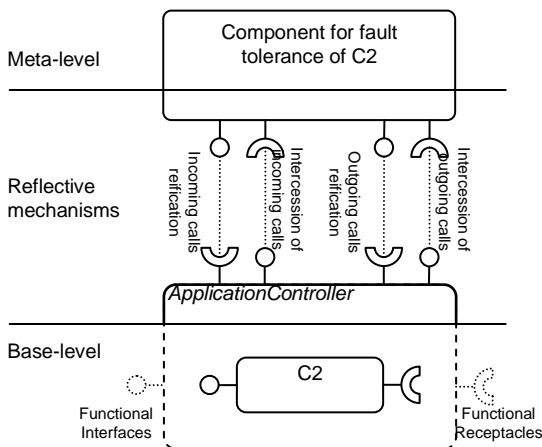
Component for fault tolerance of C2

Meta-level

Reflective mechanisms

Incoming calls reification

Intercession of incoming calls

Outgoing calls reification

Intercession of outgoing calls

ApplicationController

Base-level

C2

Functional Interfaces

Functional Receptacles